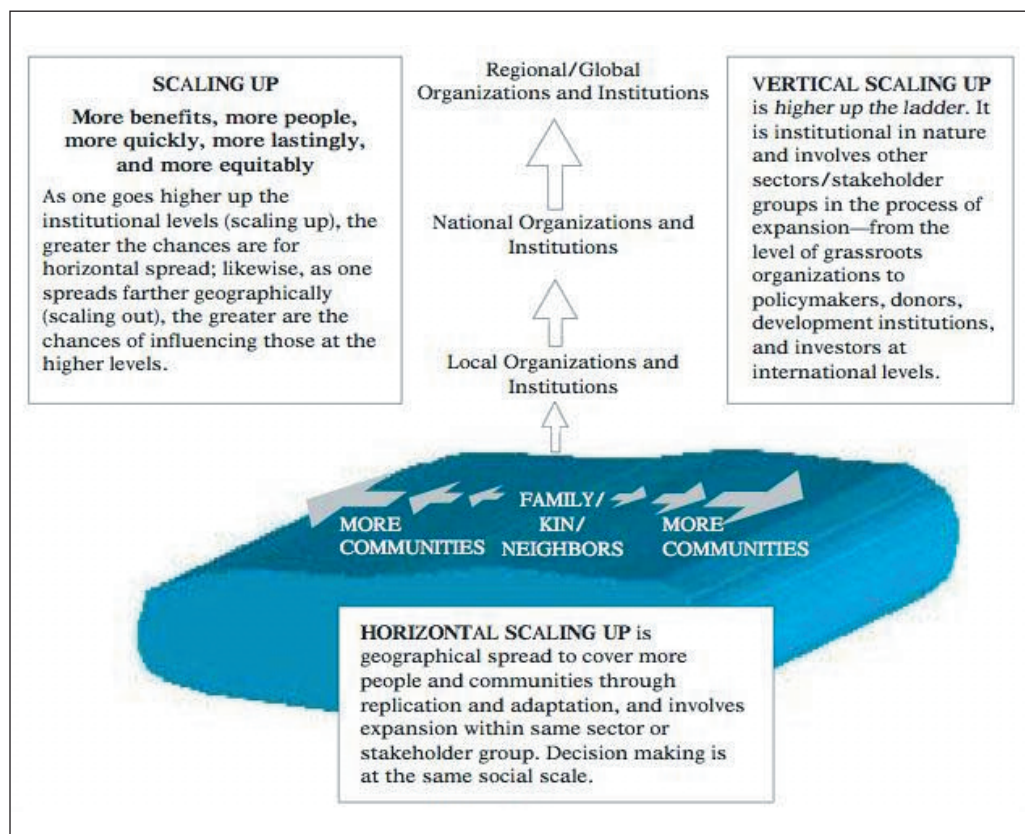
SCALING UP

More benefits, more people, more quickly, more lastingly, and more equitably

As one goes higher up the institutional levels (scaling up), the greater the chances are for horizontal spread; likewise, as one spreads farther geographically (scaling out), the greater are the chances of influencing those at the higher levels.

Regional/Global Organizations and Institutions

National Organizations and Institutions

Local Organizations and Institutions

VERTICAL SCALING UP is *higher up the ladder*. It is institutional in nature and involves other sectors/stakeholder groups in the process of expansion—from the level of grassroots organizations to policymakers, donors, development institutions, and investors at international levels.

MORE COMMUNITIES

FAMILY/ KIN/ NEIGHBORS

MORE COMMUNITIES

HORIZONTAL SCALING UP is geographical spread to cover more people and communities through replication and adaptation, and involves expansion within same sector or stakeholder group. Decision making is at the same social scale.